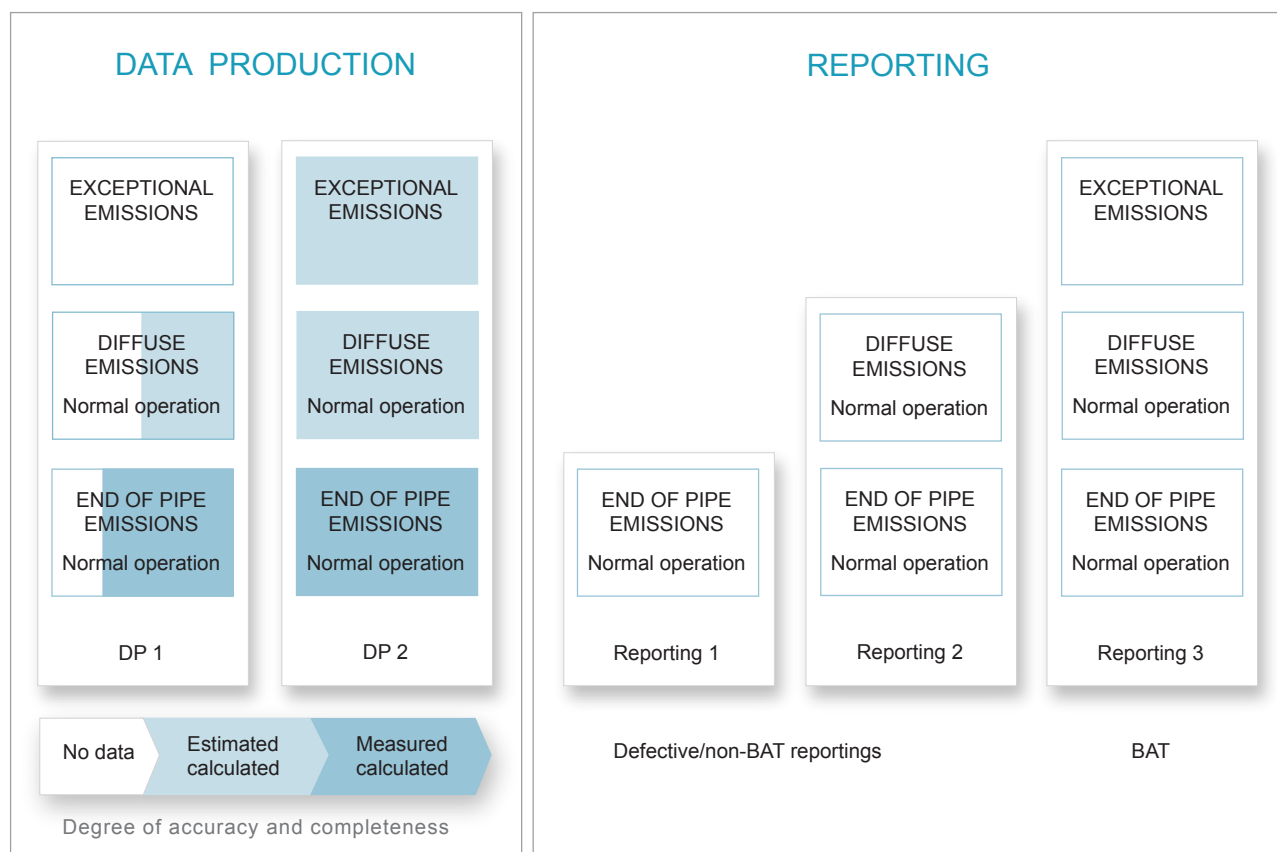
DATA PRODUCTION

EXCEPTIONAL EMISSIONS

DIFFUSE EMISSIONS
Normal operation

END OF PIPE EMISSIONS
Normal operation

DP 1

EXCEPTIONAL EMISSIONS

DIFFUSE EMISSIONS
Normal operation

END OF PIPE EMISSIONS
Normal operation

DP 2

No data
Estimated calculated
Measured calculated

Degree of accuracy and completeness

REPORTING

END OF PIPE EMISSIONS
Normal operation

Reporting 1

DIFFUSE EMISSIONS
Normal operation

END OF PIPE EMISSIONS
Normal operation

Reporting 2

EXCEPTIONAL EMISSIONS

DIFFUSE EMISSIONS
Normal operation

END OF PIPE EMISSIONS
Normal operation

Reporting 3

Defective/non-BAT reportings

BAT